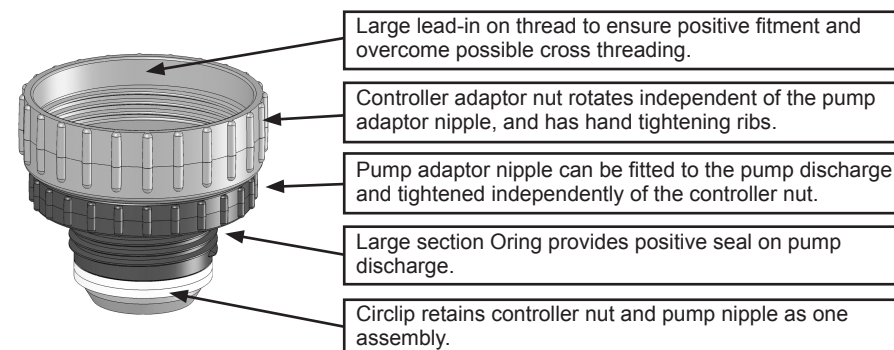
Large lead-in on thread to ensure positive fitment and overcome possible cross threading.

Controller adaptor nut rotates independent of the pump adaptor nipple, and has hand tightening ribs.

Pump adaptor nipple can be fitted to the pump discharge and tightened independently of the controller nut.

Large section Oring provides positive seal on pump discharge.

Circlip retains controller nut and pump nipple as one assembly.